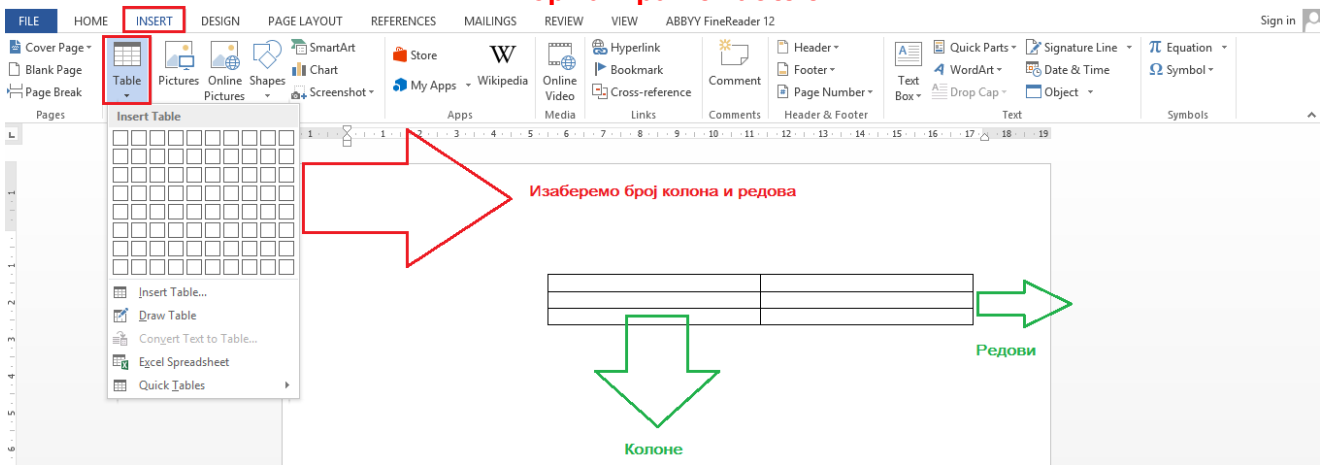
FILE HOME INSERT DESIGN PAGE LAYOUT REFERENCES MAILINGS REVIEW VIEW ABBYY FineReader 12 Sign in

Cover Page
Blank Page
Page Break
Pages

Table

Pictures Online Pictures Shapes SmartArt Chart Screenshot

Store
My Apps
Wikipedia
Apps

Online Video
Media

Hyperlink
Bookmark
Cross-reference
Links

Comment
Comments

Header
Footer
Page Number
Header & Footer

Text Box
Quick Parts
WordArt
Drop Cap
Signature Line
Date & Time
Object
Text

Equation
Symbol
Symbols

Insert Table

Insert Table...
Draw Table
Convert Text to Table...
Excel Spreadsheet
Quick Tables

1 2 3 4 5 6 7 8 9 10 11 12 13 14 15 16 17 18 19

Изаберемо број колона и редова

Редови

Колоне